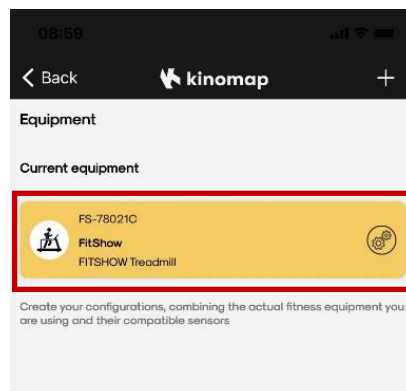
08:59

< Back kinomap +

Equipment

Current equipment

FS-78021C
FitShow
FITSHOW Treadmill

Create your configurations, combining the actual fitness equipment you are using and their compatible sensors